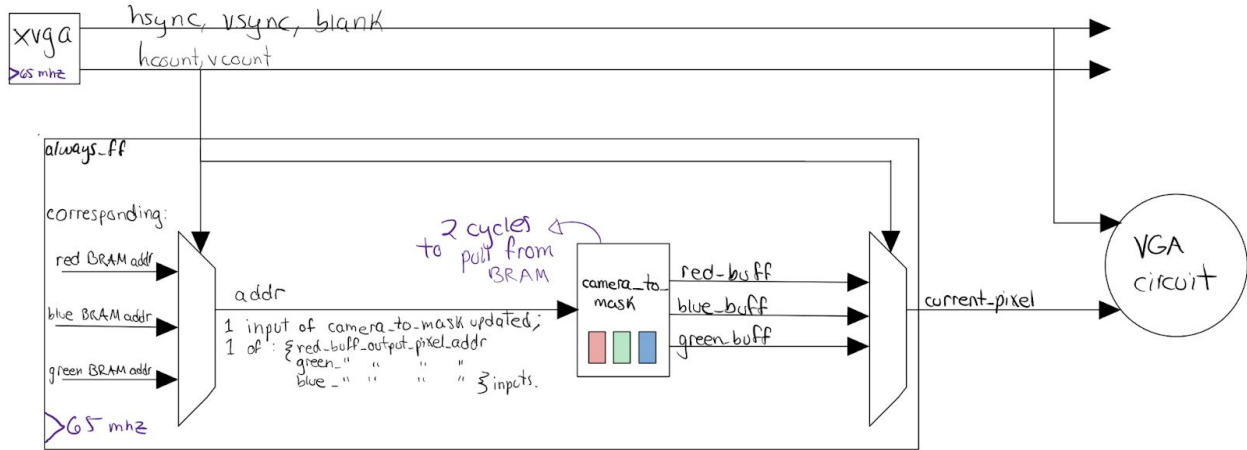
xvga
>65 mhz
hsync, vsync, blank
hcount, vcount

always_ff

corresponding:
red BRAM addr
blue BRAM addr
green BRAM addr
>65 mhz

addr
1 input of camera-to-mask updated;
1 of : {red_buff_output_pixel_addr
green_" " "
blue_" " " } inputs.

2 cycles to pull from BRAM

camera_to_mask

red_buff
blue_buff
green_buff

current_pixel

VGA circuit